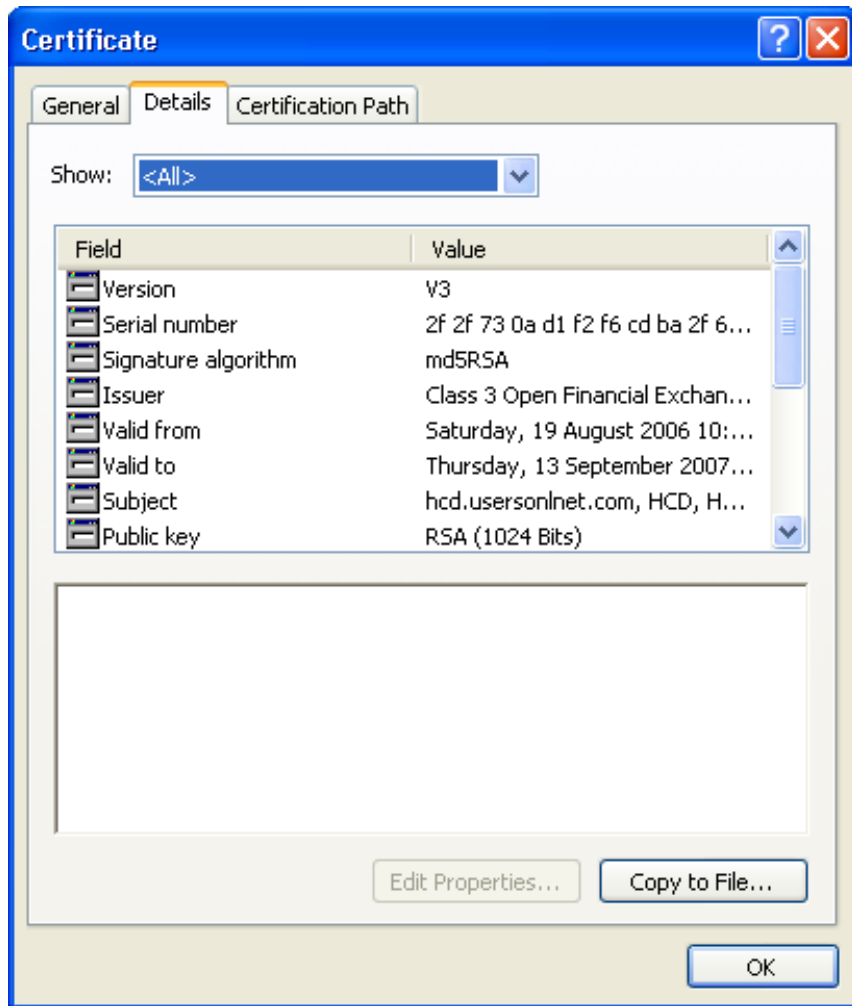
Certificate

General | Details | Certification Path

Show: <All>

| Field | Value |
|---|---|
| Version | V3 |
| Serial number | 2f 2f 73 0a d1 f2 f6 cd ba 2f 6... |
| Signature algorithm | md5RSA |
| Issuer | Class 3 Open Financial Exchan... |
| Valid from | Saturday, 19 August 2006 10:... |
| Valid to | Thursday, 13 September 2007... |
| Subject | hcd.usersonlnet.com, HCD, H... |
| Public key | RSA (1024 Bits) |

Edit Properties...

Copy to File...

OK